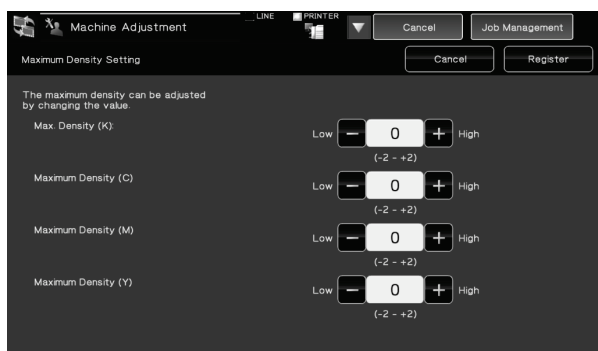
Machine Adjustment
LINE
PRINTER
Cancel
Job Management

Maximum Density Setting
Cancel
Register

The maximum density can be adjusted by changing the value.

Max. Density (K):
Low − 0 + High
(-2 - +2)

Maximum Density (C)
Low − 0 + High
(-2 - +2)

Maximum Density (M)
Low − 0 + High
(-2 - +2)

Maximum Density (Y)
Low − 0 + High
(-2 - +2)